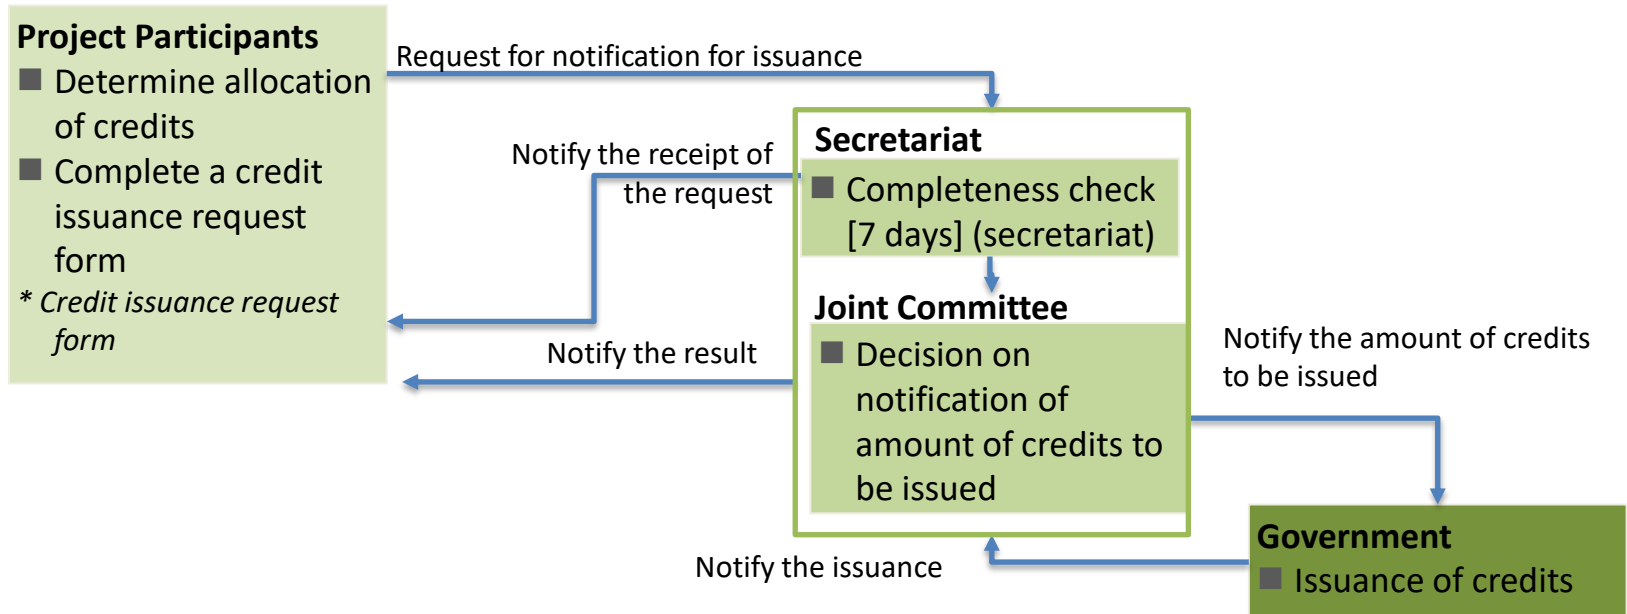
**Project Participants**
■ Determine allocation of credits
■ Complete a credit issuance request form
* Credit issuance request form

Request for notification for issuance

Notify the receipt of the request

**Secretariat**
■ Completeness check [7 days] (secretariat)

**Joint Committee**
■ Decision on notification of amount of credits to be issued

Notify the result

Notify the amount of credits to be issued

**Government**
■ Issuance of credits

Notify the issuance